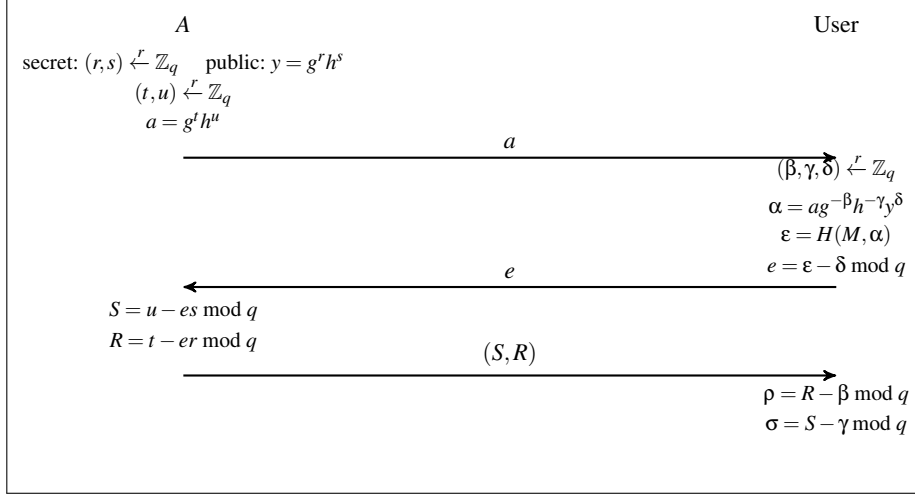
$A$

User

secret: $(r,s) \stackrel{r}{\leftarrow} \mathbb{Z}_q$ public: $y = g^r h^s$

$(t,u) \stackrel{r}{\leftarrow} \mathbb{Z}_q$

$a = g^t h^u$

$a$

$(\beta,\gamma,\delta) \stackrel{r}{\leftarrow} \mathbb{Z}_q$

$\alpha = a g^{-\beta} h^{-\gamma} y^{\delta}$

$\varepsilon = H(M,\alpha)$

$e = \varepsilon - \delta \bmod q$

$e$

$S = u - es \bmod q$

$R = t - er \bmod q$

$(S,R)$

$\rho = R - \beta \bmod q$

$\sigma = S - \gamma \bmod q$